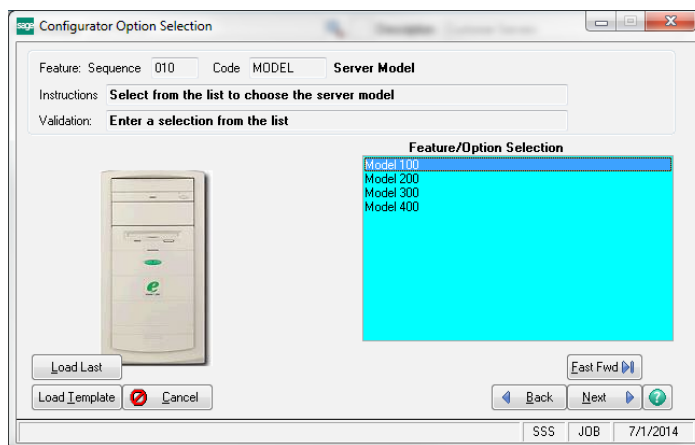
sage Configurator Option Selection

Feature: Sequence 010 Code MODEL Server Model

Instructions Select from the list to choose the server model

Validation: Enter a selection from the list

Feature/Option Selection

Model 100
Model 200
Model 300
Model 400

Load Last

Load Template

Cancel

Fast Fwd

Back

Next

SSS JOB 7/1/2014